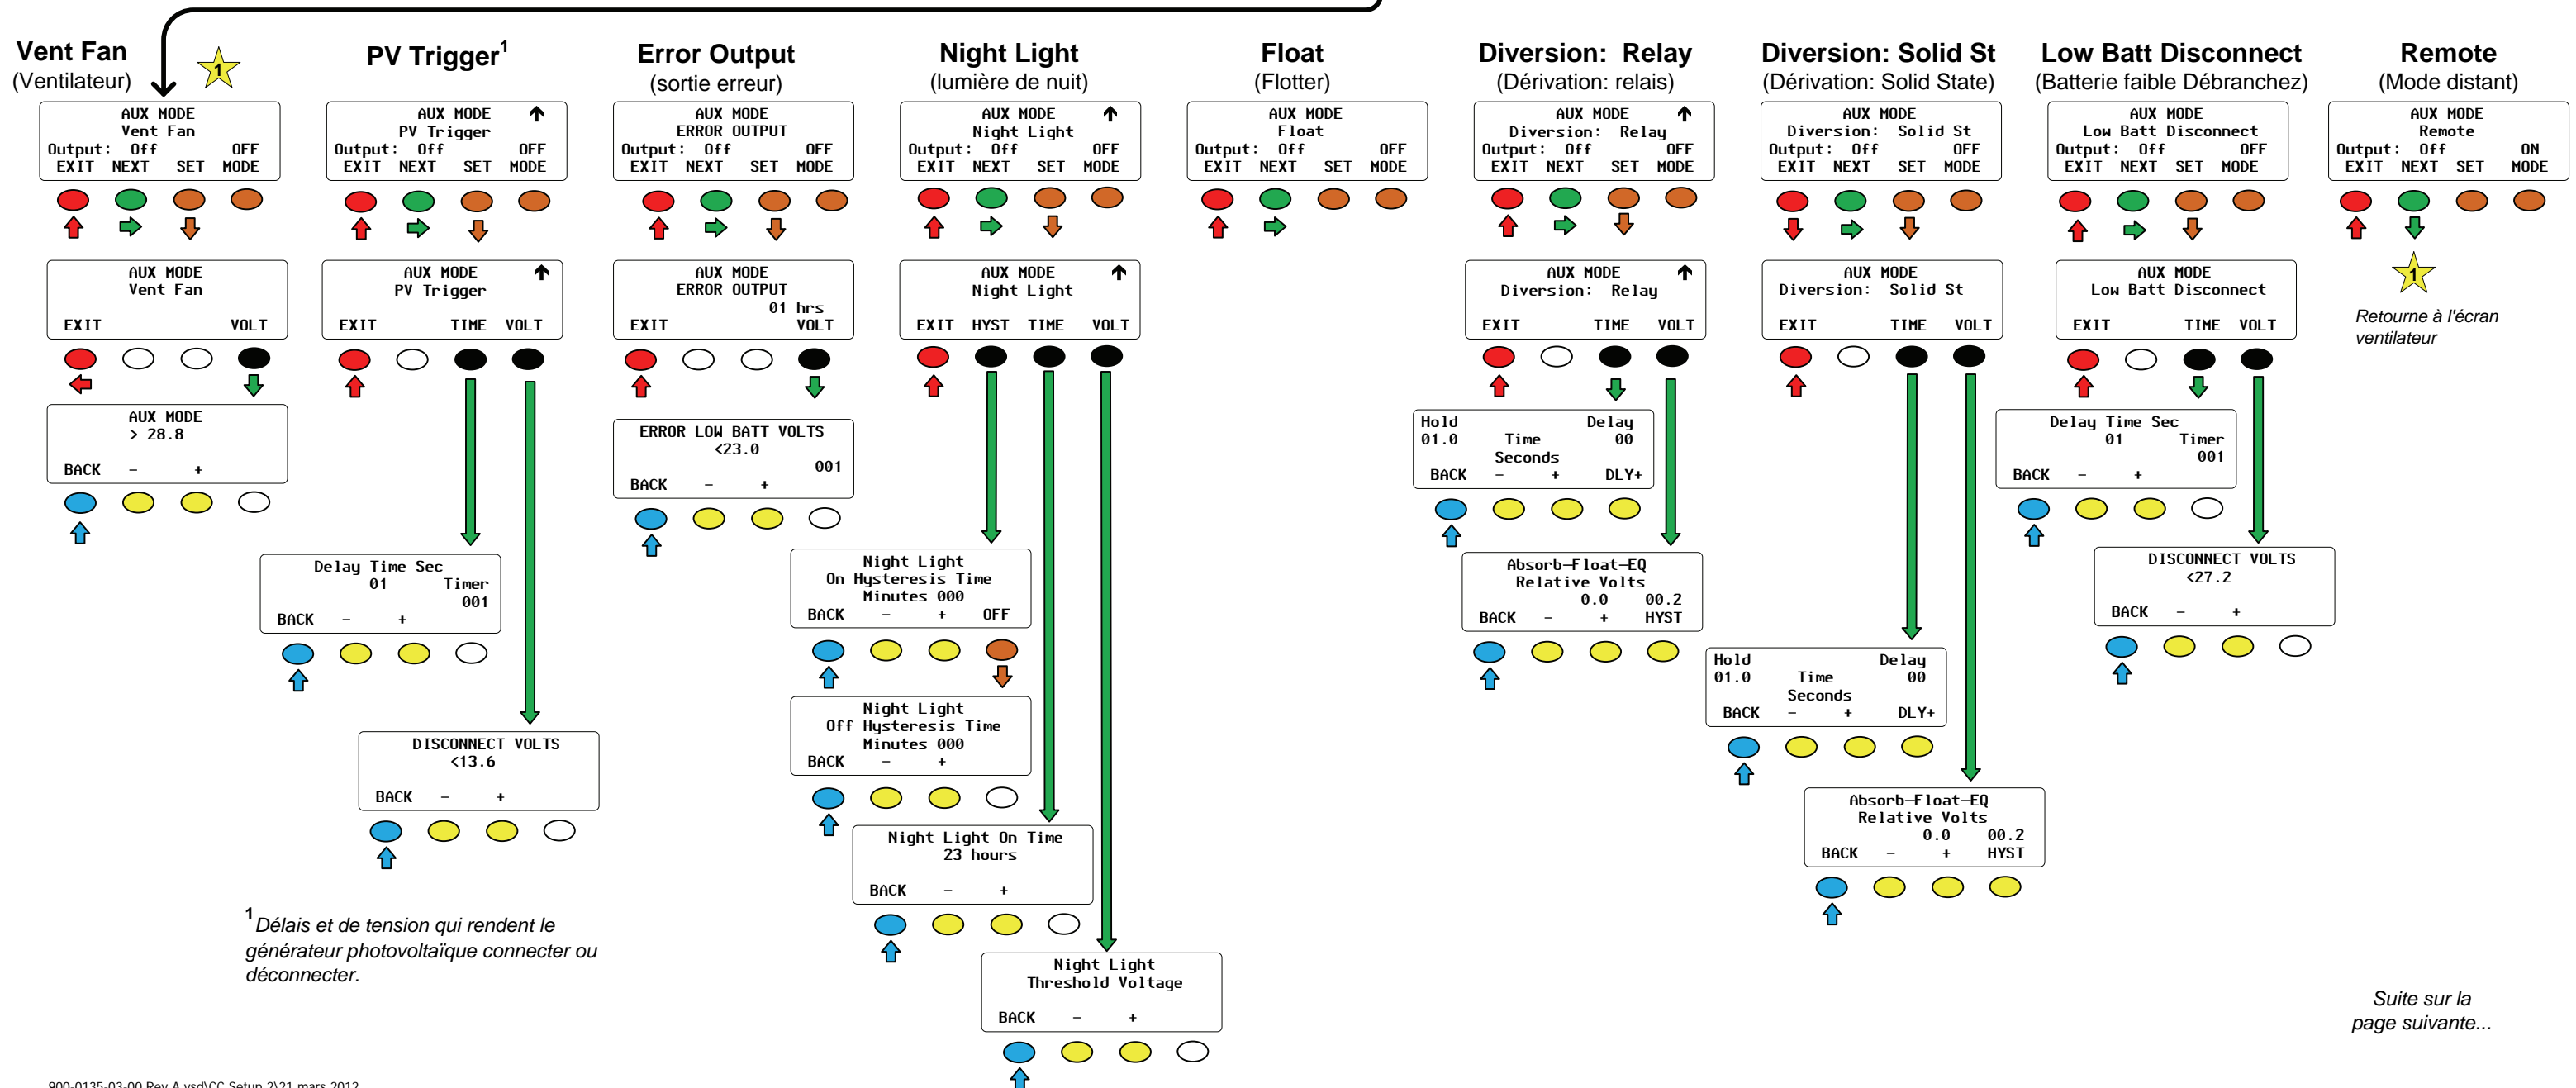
Vent Fan
(Ventilateur)

1

AUX MODE
Vent Fan
Output: Off OFF
EXIT NEXT SET MODE

AUX MODE
Vent Fan
EXIT VOLT

AUX MODE
> 28.8
BACK – +

PV Trigger$^1$

AUX MODE
PV Trigger
Output: Off OFF
EXIT NEXT SET MODE

AUX MODE
PV Trigger
EXIT TIME VOLT

Delay Time Sec
01 Timer
001
BACK – +

DISCONNECT VOLTS
<13.6
BACK – +

Error Output
(sortie erreur)

AUX MODE
ERROR OUTPUT
Output: Off OFF
EXIT NEXT SET MODE

AUX MODE
ERROR OUTPUT
01 hrs
EXIT VOLT

ERROR LOW BATT VOLTS
<23.0
001
BACK – +

Night Light
(lumière de nuit)

AUX MODE
Night Light
Output: Off OFF
EXIT NEXT SET MODE

AUX MODE
Night Light
EXIT HYST TIME VOLT

Night Light
On Hysteresis Time
Minutes 000
BACK – + OFF

Night Light
Off Hysteresis Time
Minutes 000
BACK – +

Night Light On Time
23 hours
BACK – +

Night Light
Threshold Voltage
BACK – +

Float
(Flotter)

AUX MODE
Float
Output: Off OFF
EXIT NEXT SET MODE

Diversion: Relay
(Dérivation: relais)

AUX MODE
Diversion: Relay
Output: Off OFF
EXIT NEXT SET MODE

AUX MODE
Diversion: Relay
EXIT TIME VOLT

Hold Delay
01.0 Time 00
Seconds
BACK – + DLY+

Absorb–Float–EQ
Relative Volts
0.0 00.2
BACK – + HYST

Diversion: Solid St
(Dérivation: Solid State)

AUX MODE
Diversion: Solid St
Output: Off OFF
EXIT NEXT SET MODE

AUX MODE
Diversion: Solid St
EXIT TIME VOLT

Hold Delay
01.0 Time 00
Seconds
BACK – + DLY+

Absorb–Float–EQ
Relative Volts
0.0 00.2
BACK – + HYST

Low Batt Disconnect
(Batterie faible Débranchez)

AUX MODE
Low Batt Disconnect
Output: Off OFF
EXIT NEXT SET MODE

AUX MODE
Low Batt Disconnect
EXIT TIME VOLT

Delay Time Sec
01 Timer
001
BACK – +

DISCONNECT VOLTS
<27.2
BACK – +

Remote
(Mode distant)

AUX MODE
Remote
Output: Off ON
EXIT NEXT SET MODE

1

Retourne à l'écran ventilateur

$^1$Délais et de tension qui rendent le générateur photovoltaïque connecter ou déconnecter.

Suite sur la page suivante...

900-0135-03-00 Rev A.vsd\CC Setup 2\21 mars 2012